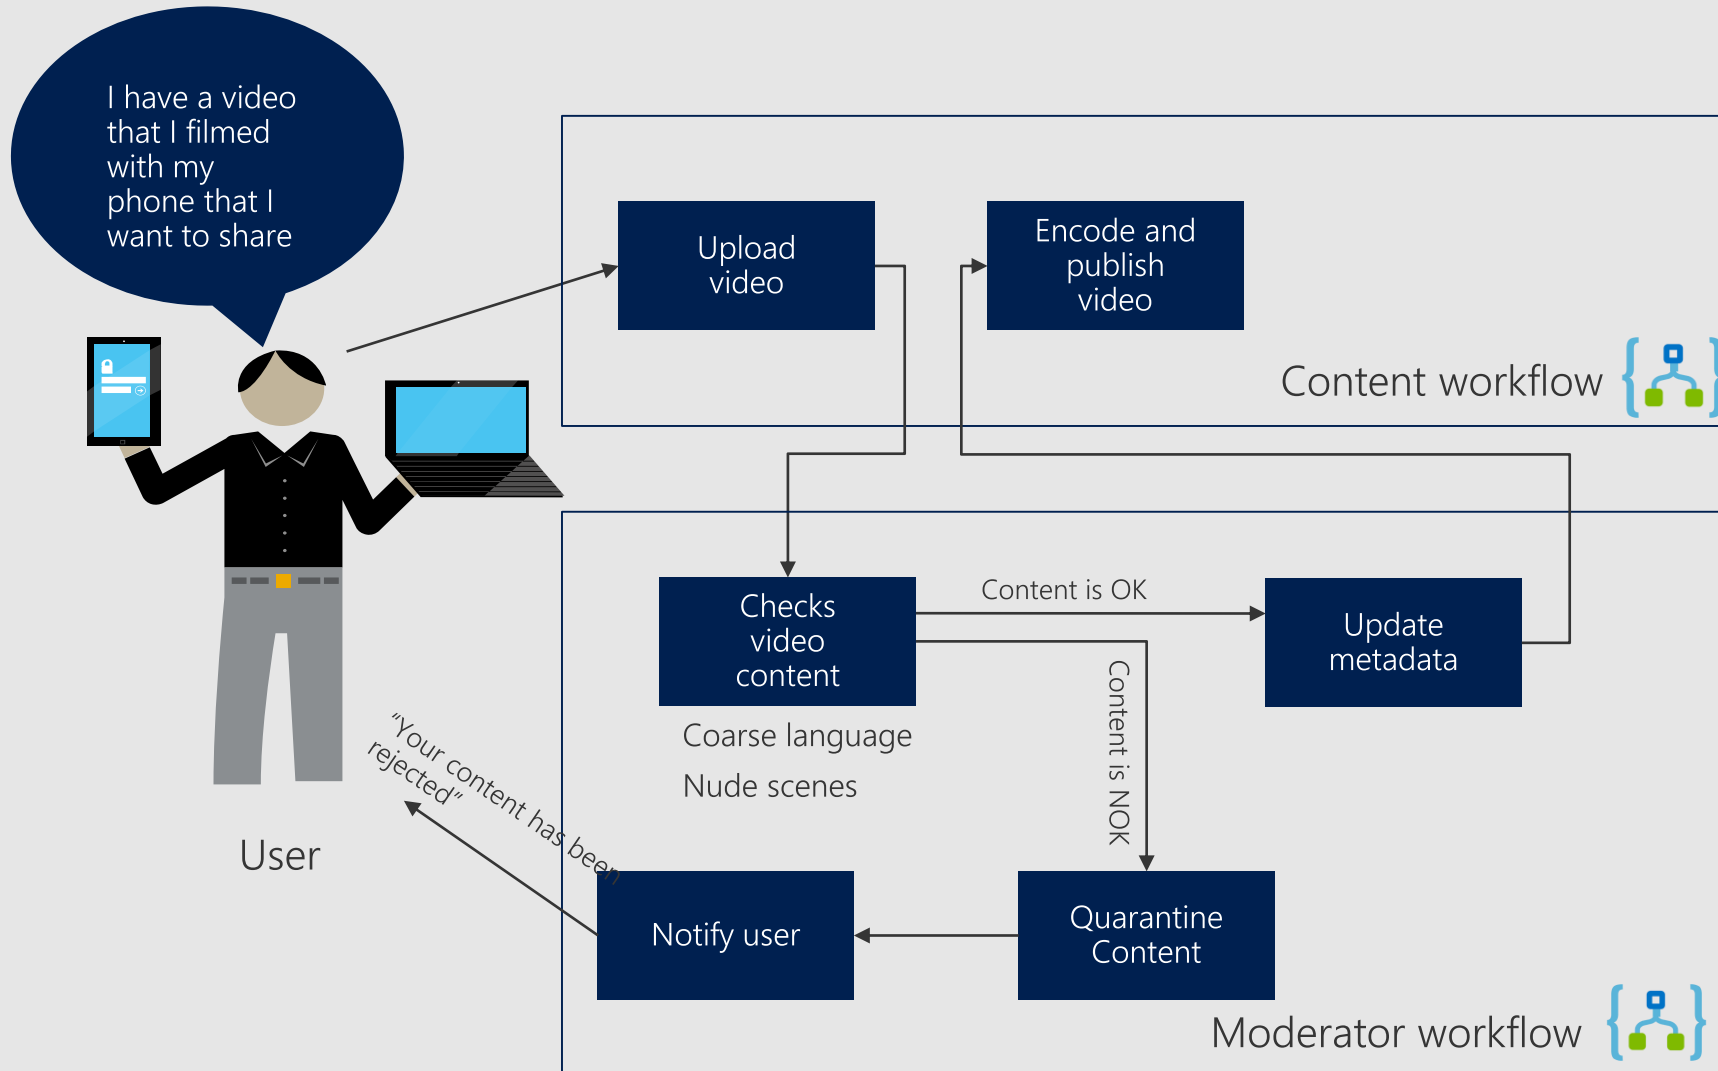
I have a video that I filmed with my phone that I want to share

Upload video

Encode and publish video

Content workflow

User

Checks video content

Content is OK

Update metadata

Coarse language

Nude scenes

Content is NOK

"Your content has been rejected"

Notify user

Quarantine Content

Moderator workflow